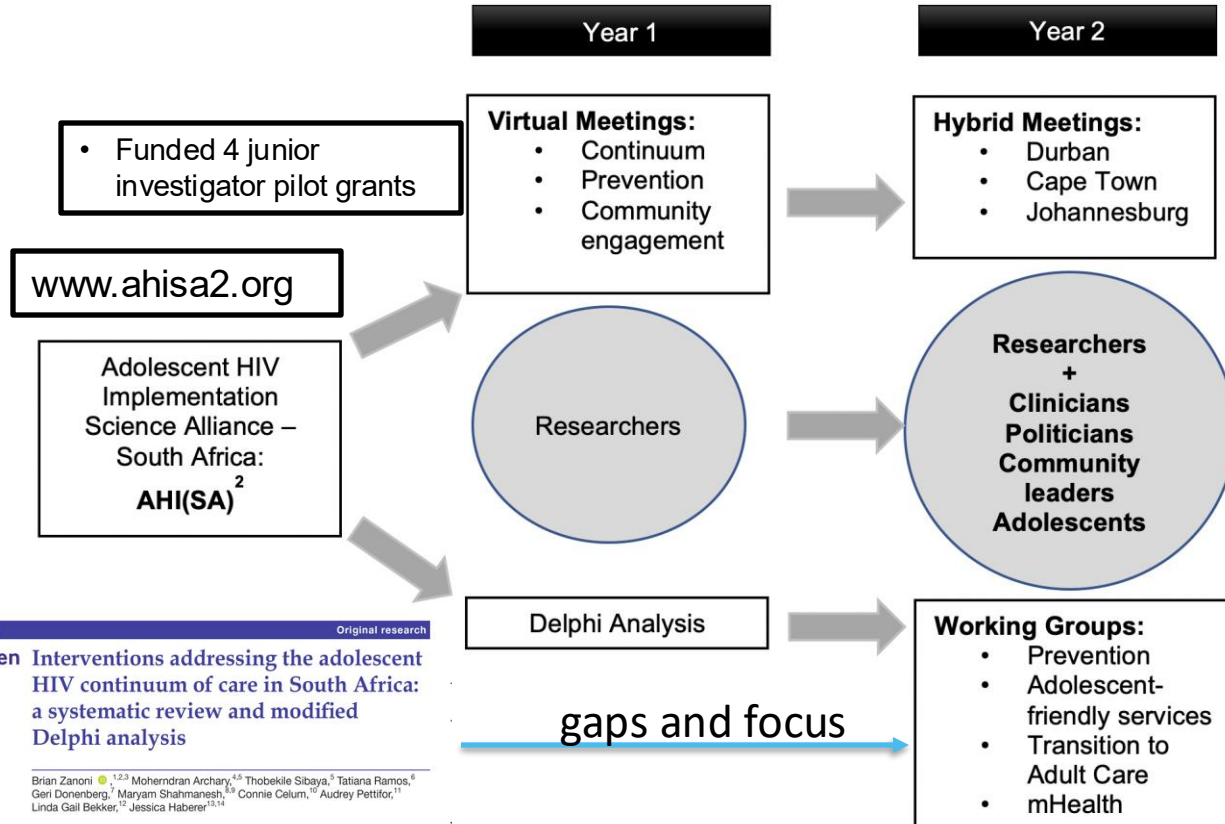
Year 1

Year 2

• Funded 4 junior investigator pilot grants

Virtual Meetings:
• Continuum
• Prevention
• Community engagement

Hybrid Meetings:
• Durban
• Cape Town
• Johannesburg

www.ahisa2.org

Adolescent HIV Implementation Science Alliance – South Africa:
AHI(SA)$^2$

Researchers

Researchers
+
Clinicians
Politicians
Community leaders
Adolescents

Delphi Analysis

Working Groups:
• Prevention
• Adolescent-friendly services
• Transition to Adult Care
• mHealth

Original research

en Interventions addressing the adolescent HIV continuum of care in South Africa: a systematic review and modified Delphi analysis

Brian Zanoni ,$^{1,2,3}$ Moherndran Archary,$^{4,5}$ Thobekile Sibaya,$^5$ Tatiana Ramos,$^6$ Geri Donenberg,$^7$ Maryam Shahmanesh,$^{8,9}$ Connie Celum,$^{10}$ Audrey Pettifor,$^{11}$ Linda Gail Bekker,$^{12}$ Jessica Haberer$^{13,14}$

gaps and focus